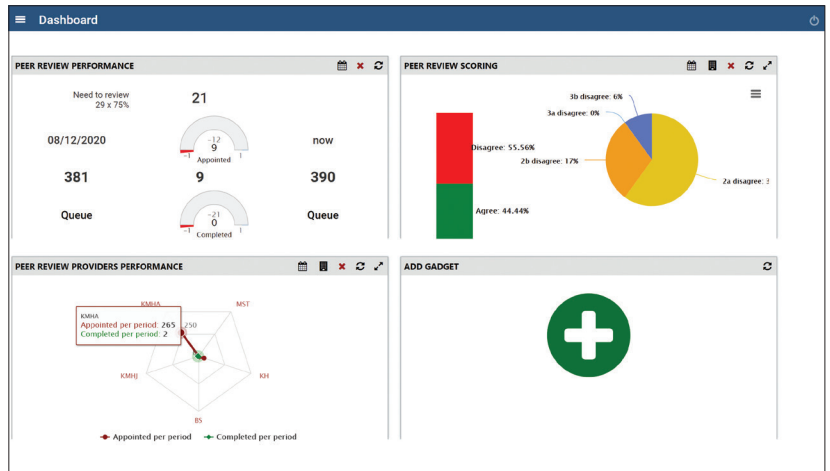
Dashboard

PEER REVIEW PERFORMANCE

Need to review
29 x 75%

21

08/12/2020

-12
9
-1 1
Appointed

now

381

9

390

Queue

-21
0
-1 1
Completed

Queue

PEER REVIEW SCORING

Disagree: 55.56%

Agree: 44.44%

3b disagree: 6%

3a disagree: 0%

2b disagree: 17%

2a disagree: 3

PEER REVIEW PROVIDERS PERFORMANCE

KMHA

MST

KMHA
Appointed per period: 265
Completed per period: 2

250

KMHJ

KH

BS

Appointed per period

Completed per period

ADD GADGET